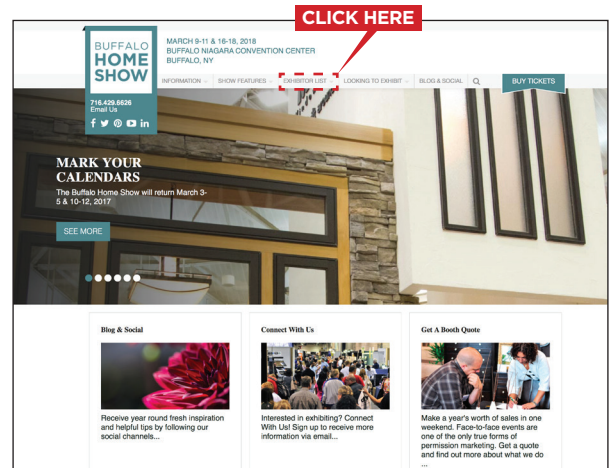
CLICK HERE

BUFFALO
HOME
SHOW

MARCH 9-11 & 16-18, 2018
BUFFALO NIAGARA CONVENTION CENTER
BUFFALO, NY

716.429.6626
Email Us

INFORMATION SHOW FEATURES EXHIBITOR LIST LOOKING TO EXHIBIT BLOG & SOCIAL

BUY TICKETS

MARK YOUR CALENDARS

The Buffalo Home Show will return March 3-5 & 10-12, 2017

SEE MORE

Blog & Social

Receive year round fresh inspiration and helpful tips by following our social channels...

Connect With Us

Interested in exhibiting? Connect With Us! Sign up to receive more information via email...

Get A Booth Quote

Make a year's worth of sales in one weekend. Face-to-face events are one of the only true forms of permission marketing. Get a quote and find out more about what we do ...